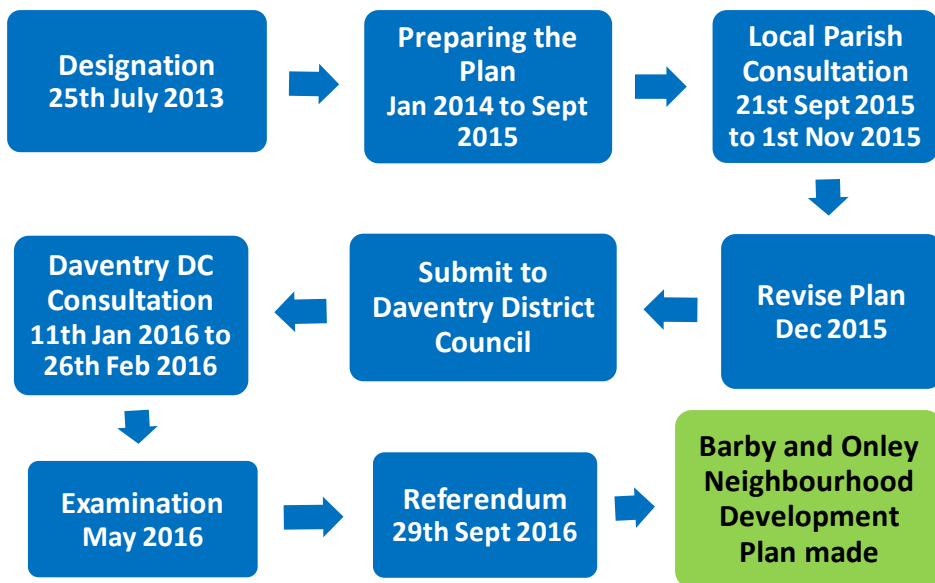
Designation
25th July 2013

Preparing the Plan
Jan 2014 to Sept 2015

Local Parish Consultation
21st Sept 2015 to 1st Nov 2015

Revise Plan
Dec 2015

Submit to Daventry District Council

Daventry DC Consultation
11th Jan 2016 to 26th Feb 2016

Examination
May 2016

Referendum
29th Sept 2016

Barby and Onley Neighbourhood Development Plan made